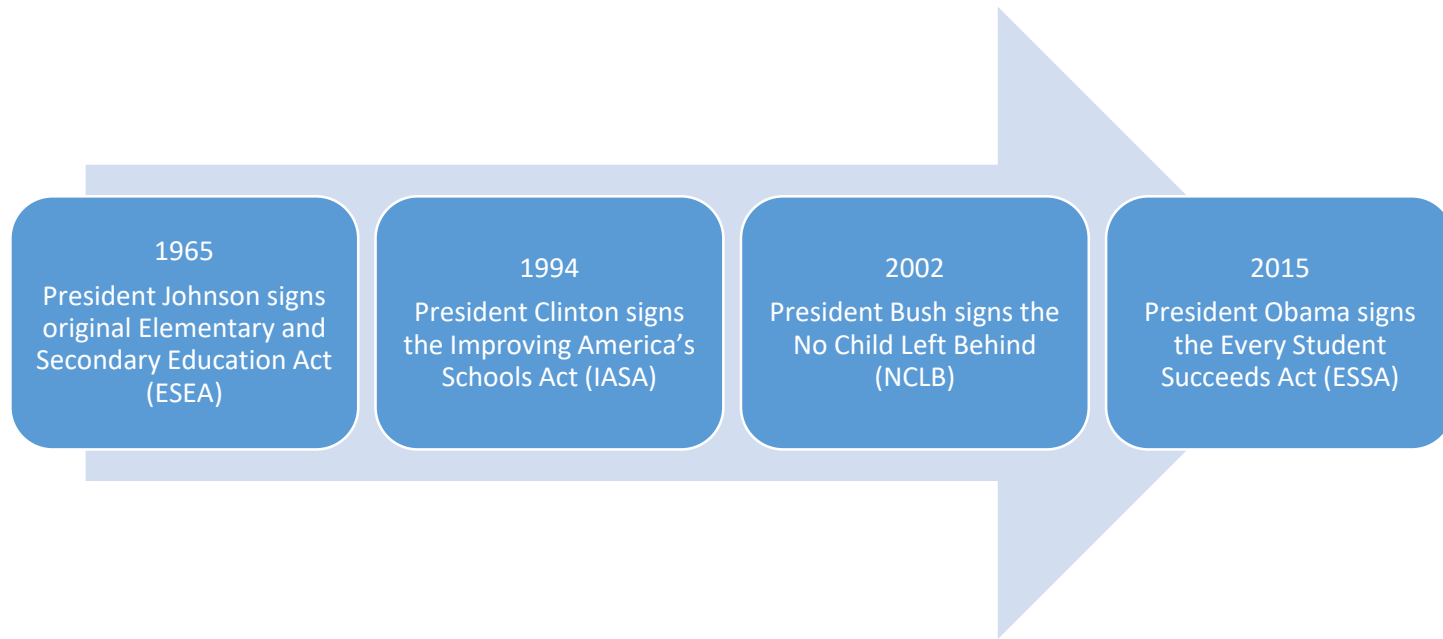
1965
President Johnson signs original Elementary and Secondary Education Act (ESEA)

1994
President Clinton signs the Improving America’s Schools Act (IASA)

2002
President Bush signs the No Child Left Behind (NCLB)

2015
President Obama signs the Every Student Succeeds Act (ESSA)